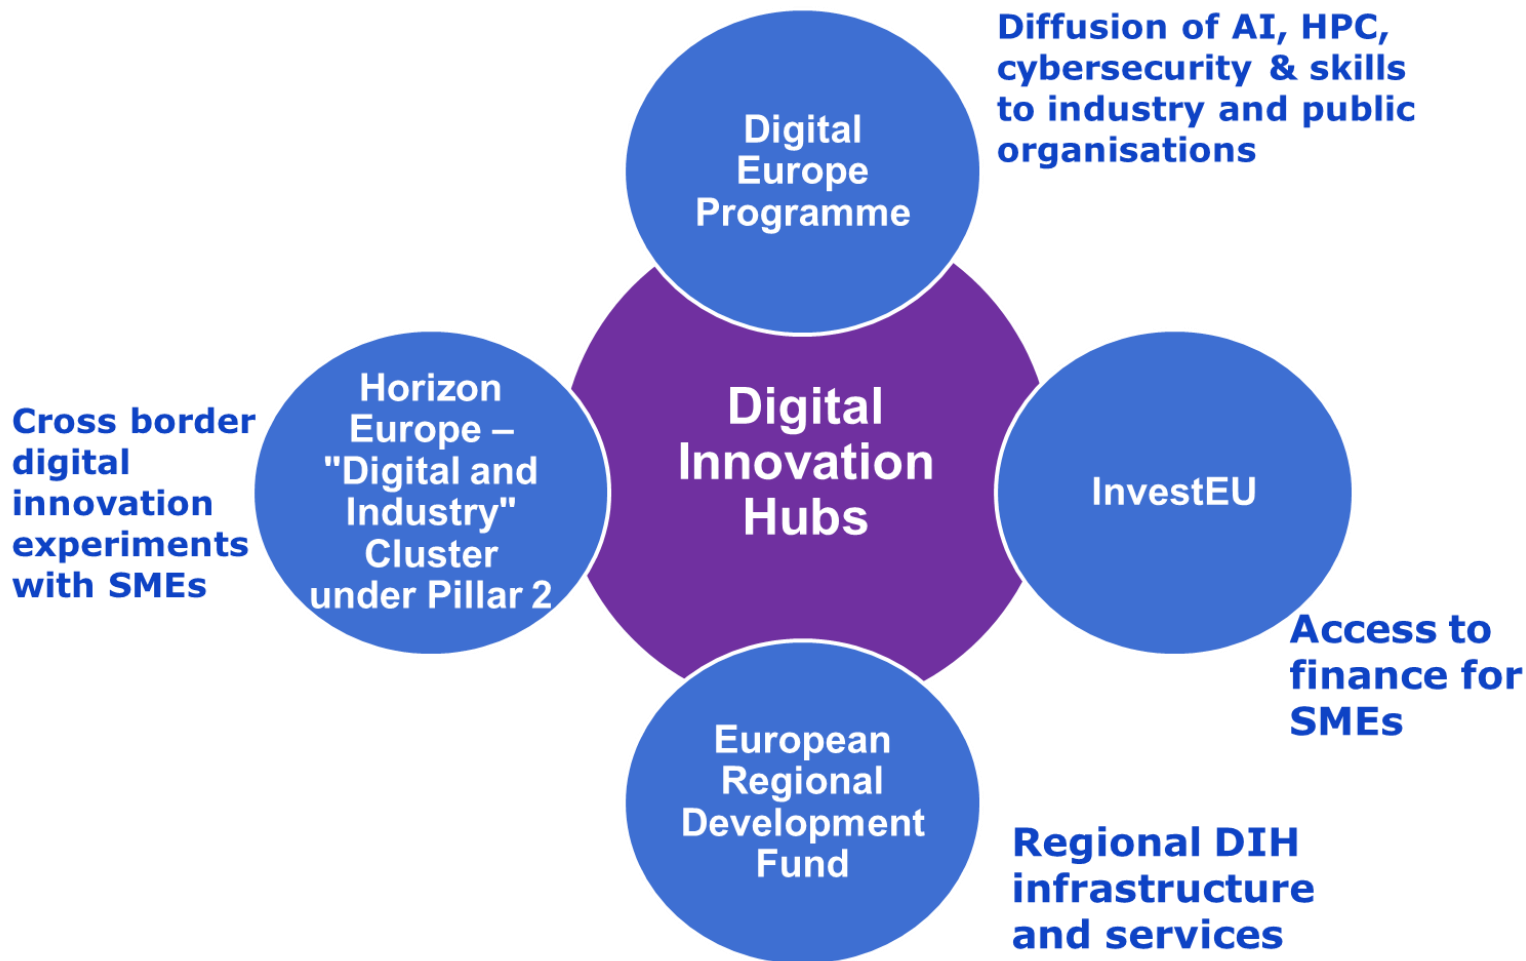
Digital Europe Programme

Diffusion of AI, HPC, cybersecurity & skills to industry and public organisations

Cross border digital innovation experiments with SMEs

Horizon Europe – "Digital and Industry" Cluster under Pillar 2

Digital Innovation Hubs

InvestEU

Access to finance for SMEs

European Regional Development Fund

Regional DIH infrastructure and services